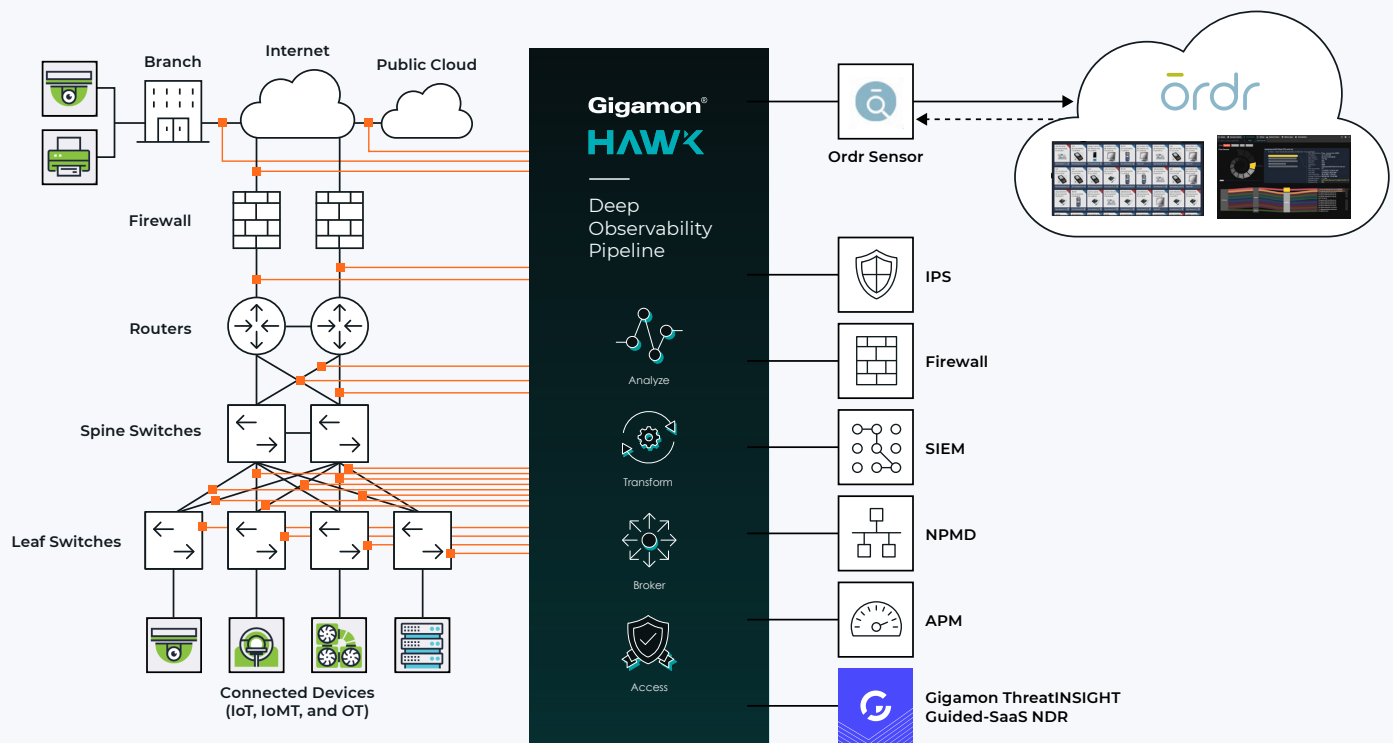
Branch

Internet

Public Cloud

Firewall

Routers

Spine Switches

Leaf Switches

Connected Devices (IoT, IoMT, and OT)

Gigamon®

HAWK

Deep Observability Pipeline

Analyze

Transform

Broker

Access

Ordr Sensor

ordr

IPS

Firewall

SIEM

NPMD

APM

Gigamon ThreatINSIGHT Guided-SaaS NDR